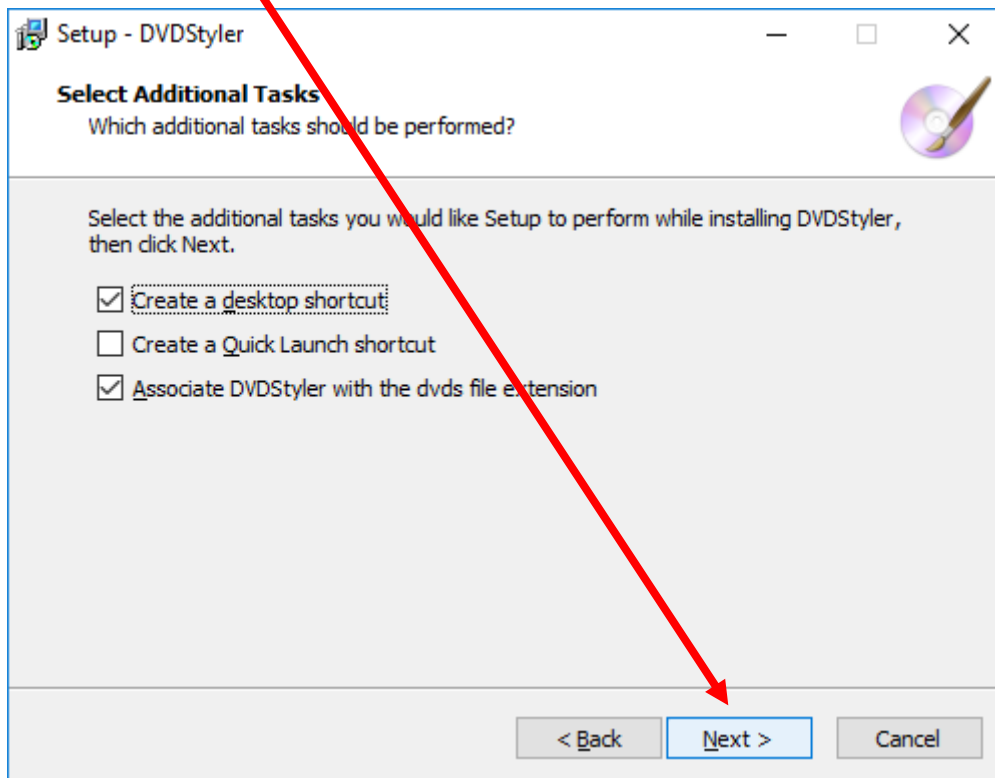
Setup - DVDStyler

Select Additional Tasks
Which additional tasks should be performed?

Select the additional tasks you would like Setup to perform while installing DVDStyler, then click Next.

Create a desktop shortcut
Create a Quick Launch shortcut
Associate DVDStyler with the dvds file extension

< Back
Next >
Cancel